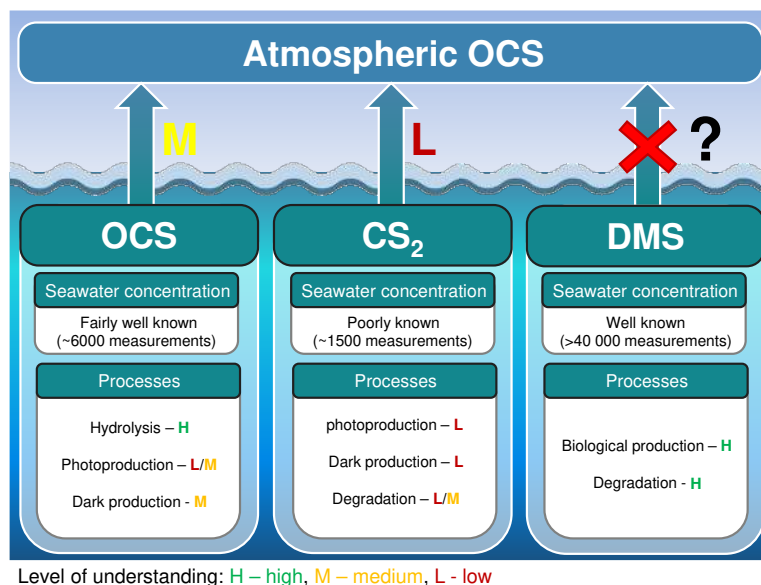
Atmospheric OCS

M

L

?

OCS

Seawater concentration

Fairly well known (~6000 measurements)

Processes

Hydrolysis – H

Photoproduction – L/M

Dark production - M

$CS_2$

Seawater concentration

Poorly known (~1500 measurements)

Processes

photoproduction – L

Dark production – L

Degradation – L/M

DMS

Seawater concentration

Well known (>40 000 measurements)

Processes

Biological production – H

Degradation - H

Level of understanding: H – high, M – medium, L - low